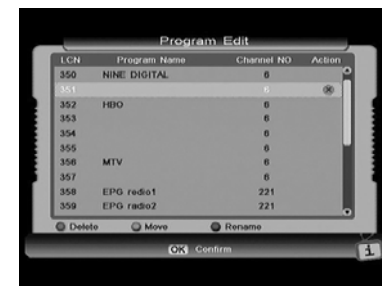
Program Edit

| LCN | Program Name | Channel NO | Action |
|---|---|---|---|
| 350 | NINE DIGITAL | 6 | |
| 351 | | 6 | ⊗ |
| 352 | HBO | 6 | |
| 353 | | 6 | |
| 354 | | 6 | |
| 355 | | 6 | |
| 356 | MTV | 6 | |
| 357 | | 6 | |
| 358 | EPG radio1 | 221 | |
| 359 | EPG radio2 | 221 | |

Delete Move Rename

OK Confirm

i